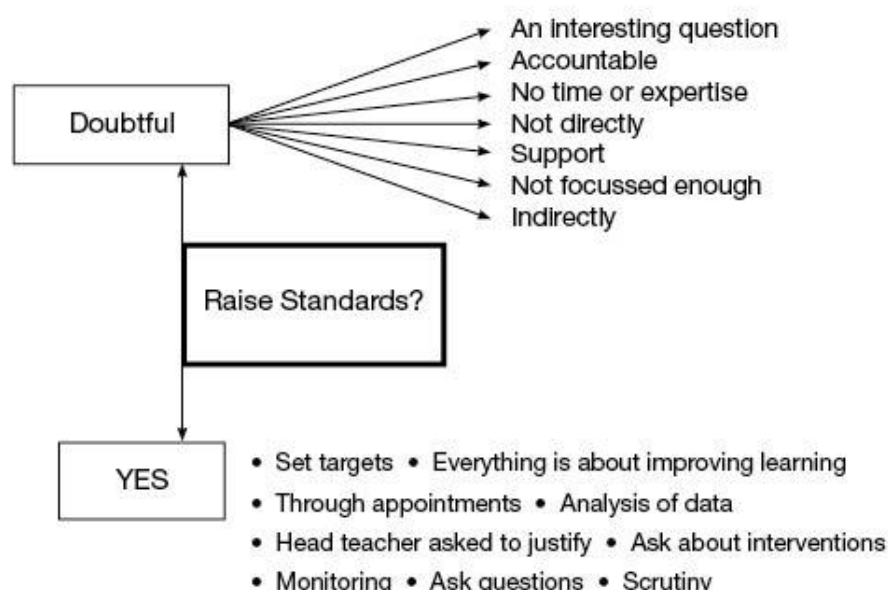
Doubtful

An interesting question
Accountable
No time or expertise
Not directly
Support
Not focussed enough
Indirectly

Raise Standards?

YES

• Set targets • Everything is about improving learning
• Through appointments • Analysis of data
• Head teacher asked to justify • Ask about interventions
• Monitoring • Ask questions • Scrutiny